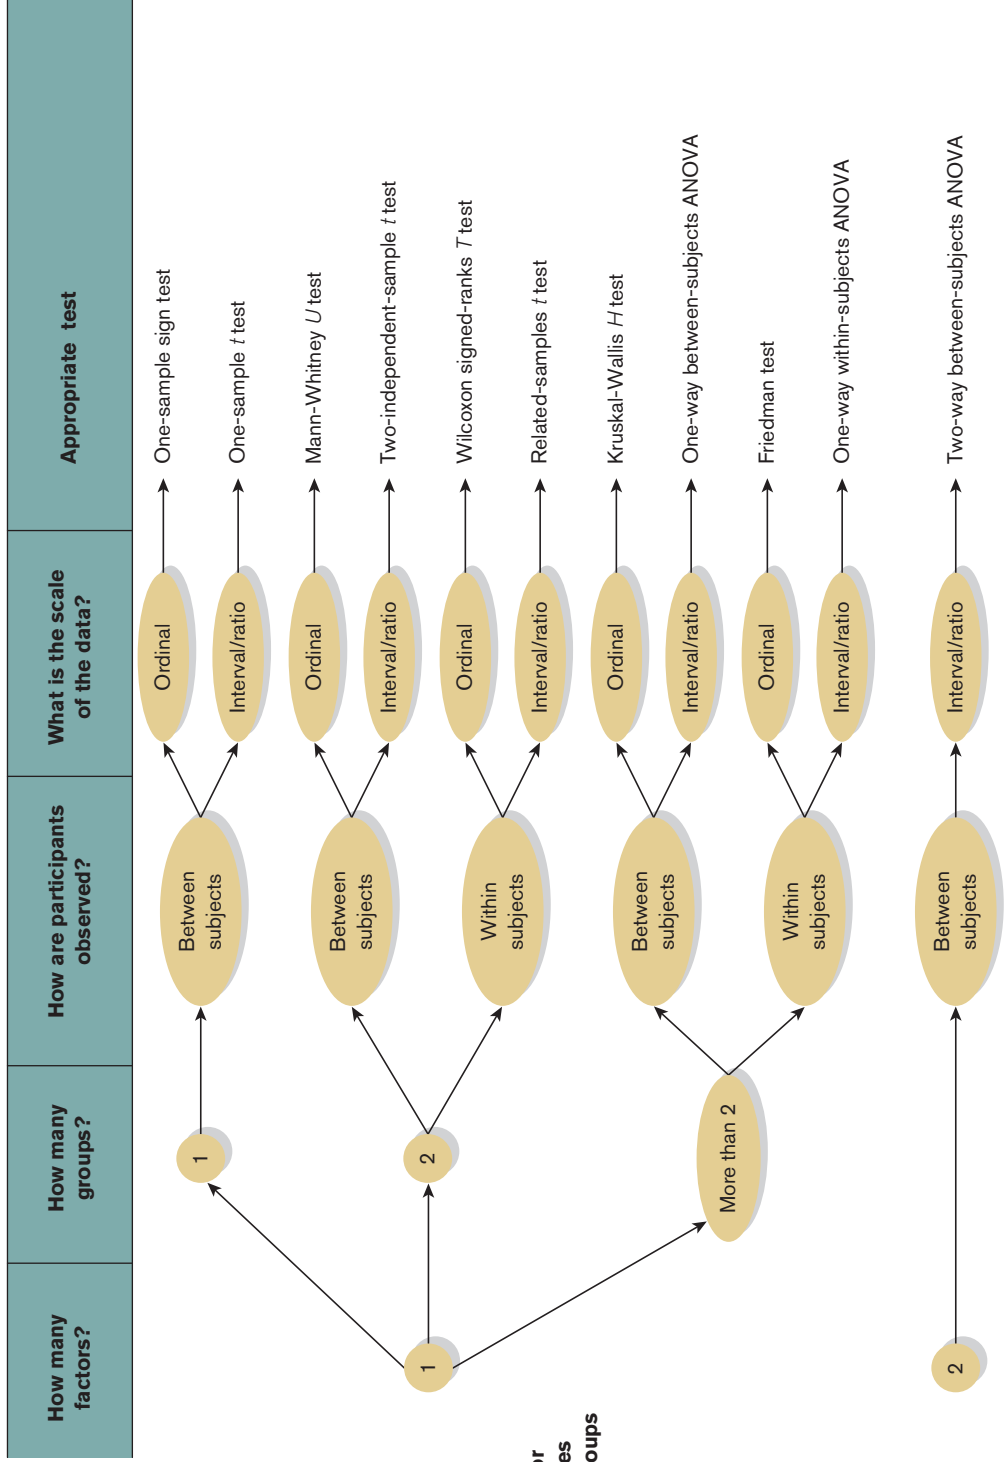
How many factors?

How many groups?

How are participants observed?

What is the scale of the data?

Appropriate test

1

1

Between subjects

Ordinal

One-sample sign test

Interval/ratio

One-sample $t$ test

2

Between subjects

Ordinal

Mann-Whitney $U$ test

Interval/ratio

Two-independent-sample $t$ test

Within subjects

Ordinal

Wilcoxon signed-ranks $T$ test

Interval/ratio

Related-samples $t$ test

More than 2

Between subjects

Ordinal

Kruskal-Wallis $H$ test

Interval/ratio

One-way between-subjects ANOVA

Within subjects

Ordinal

Friedman test

Interval/ratio

One-way within-subjects ANOVA

2

Between subjects

Interval/ratio

Two-way between-subjects ANOVA

r
es
oups